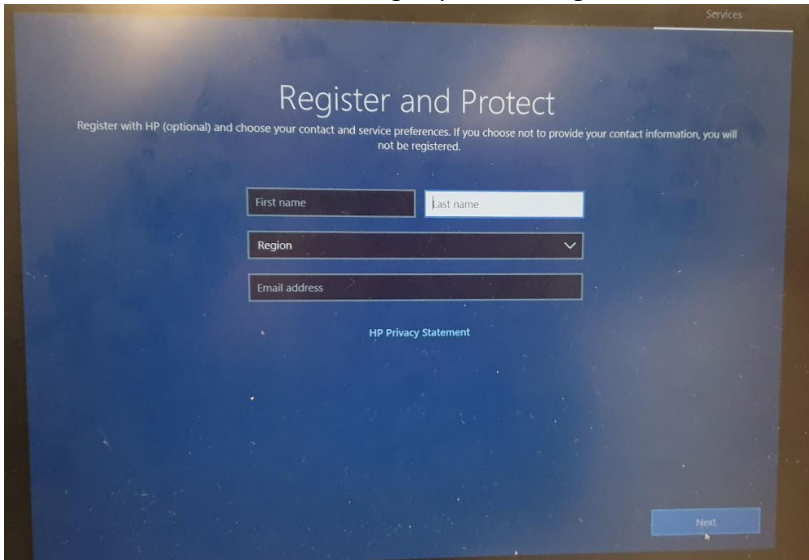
Services

Register and Protect

Register with HP (optional) and choose your contact and service preferences. If you choose not to provide your contact information, you will not be registered.

First name

Last name

Region

Email address

HP Privacy Statement

Next